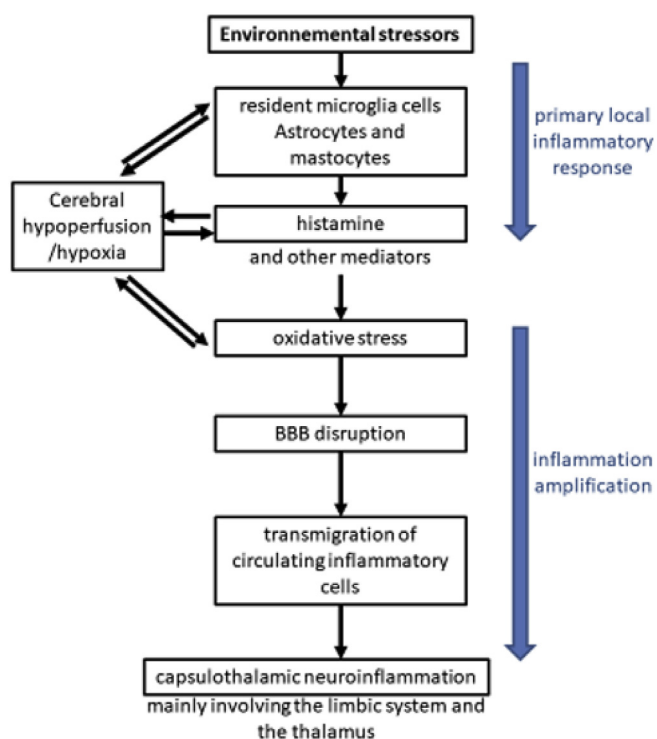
Environnemental stressors

resident microglia cells Astrocytes and mastocytes

primary local inflammatory response

Cerebral hypoperfusion /hypoxia

histamine

and other mediators

oxidative stress

BBB disruption

inflammation amplification

transmigration of circulating inflammatory cells

capsulothalamic neuroinflammation

mainly involving the limbic system and the thalamus